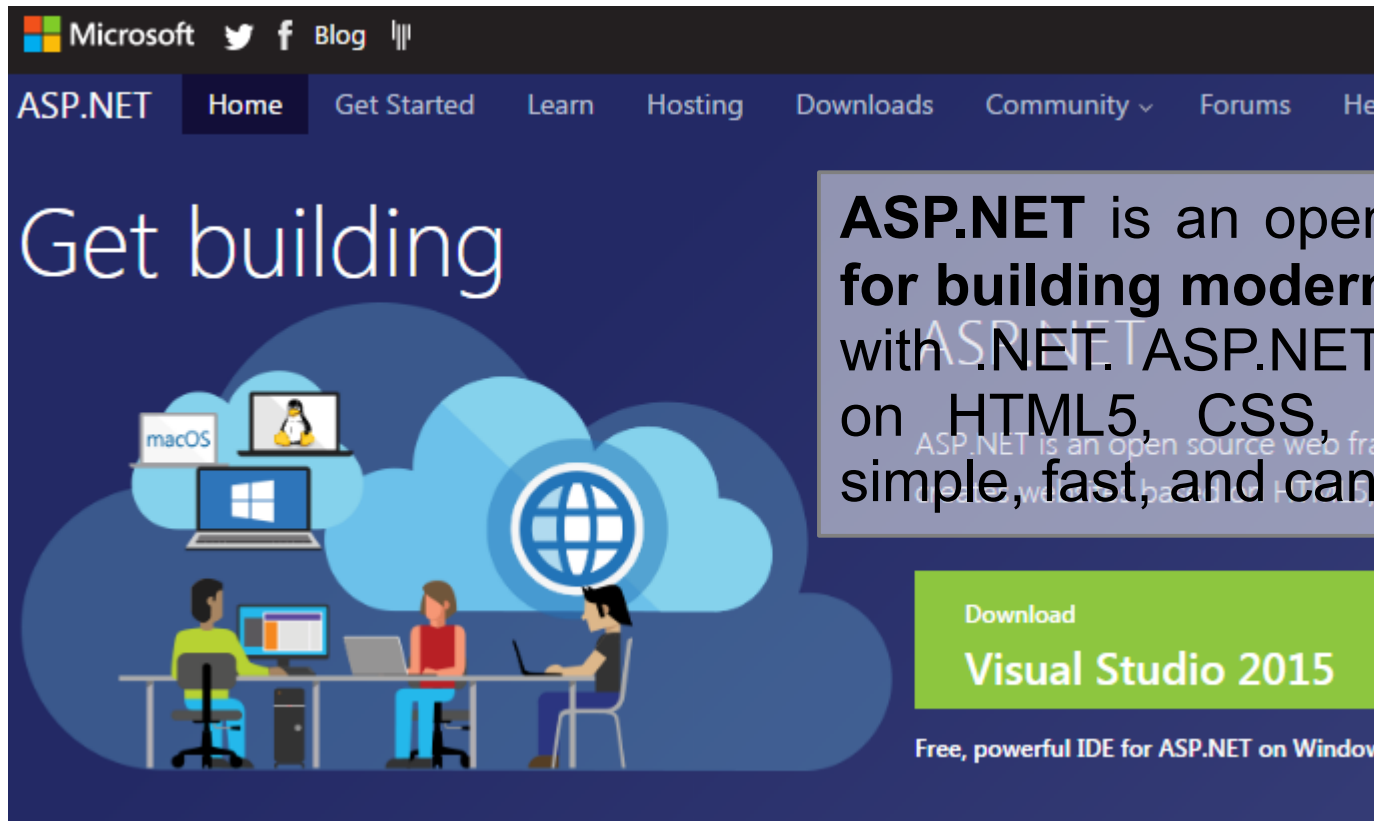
Microsoft Blog

ASP.NET Home Get Started Learn Hosting Downloads Community Forums He

Get building

macOS

**ASP.NET** is an oper **for building moderr** with .NET. ASP.NET on HTML5, CSS, simple, fast, and can

ASP.NET

ASP.NET is an open source web fra

Download
Visual Studio 2015

Free, powerful IDE for ASP.NET on Window